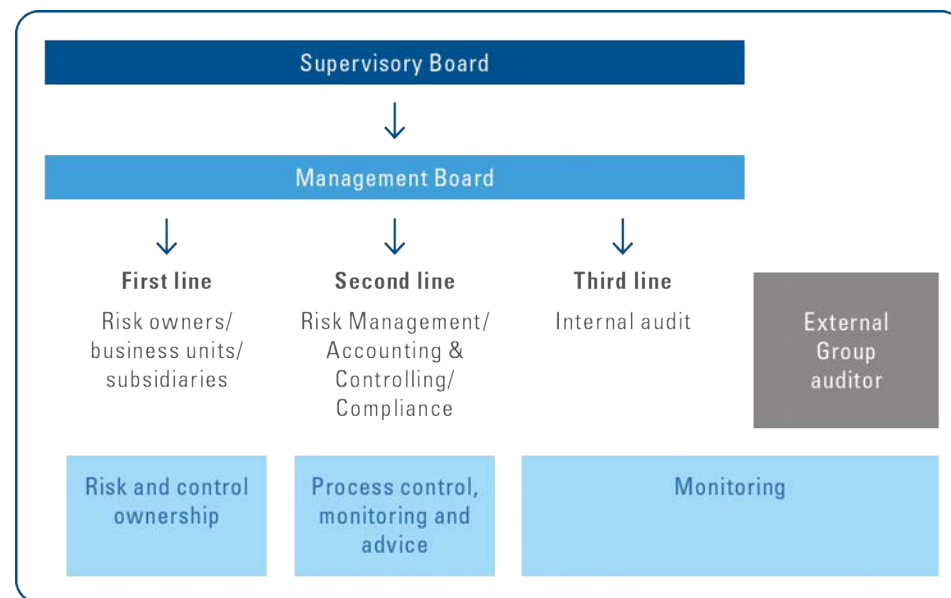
Supervisory Board

Management Board

First line

Risk owners/ business units/ subsidiaries

Second line

Risk Management/ Accounting & Controlling/ Compliance

Third line

Internal audit

External Group auditor

Risk and control ownership

Process control, monitoring and advice

Monitoring